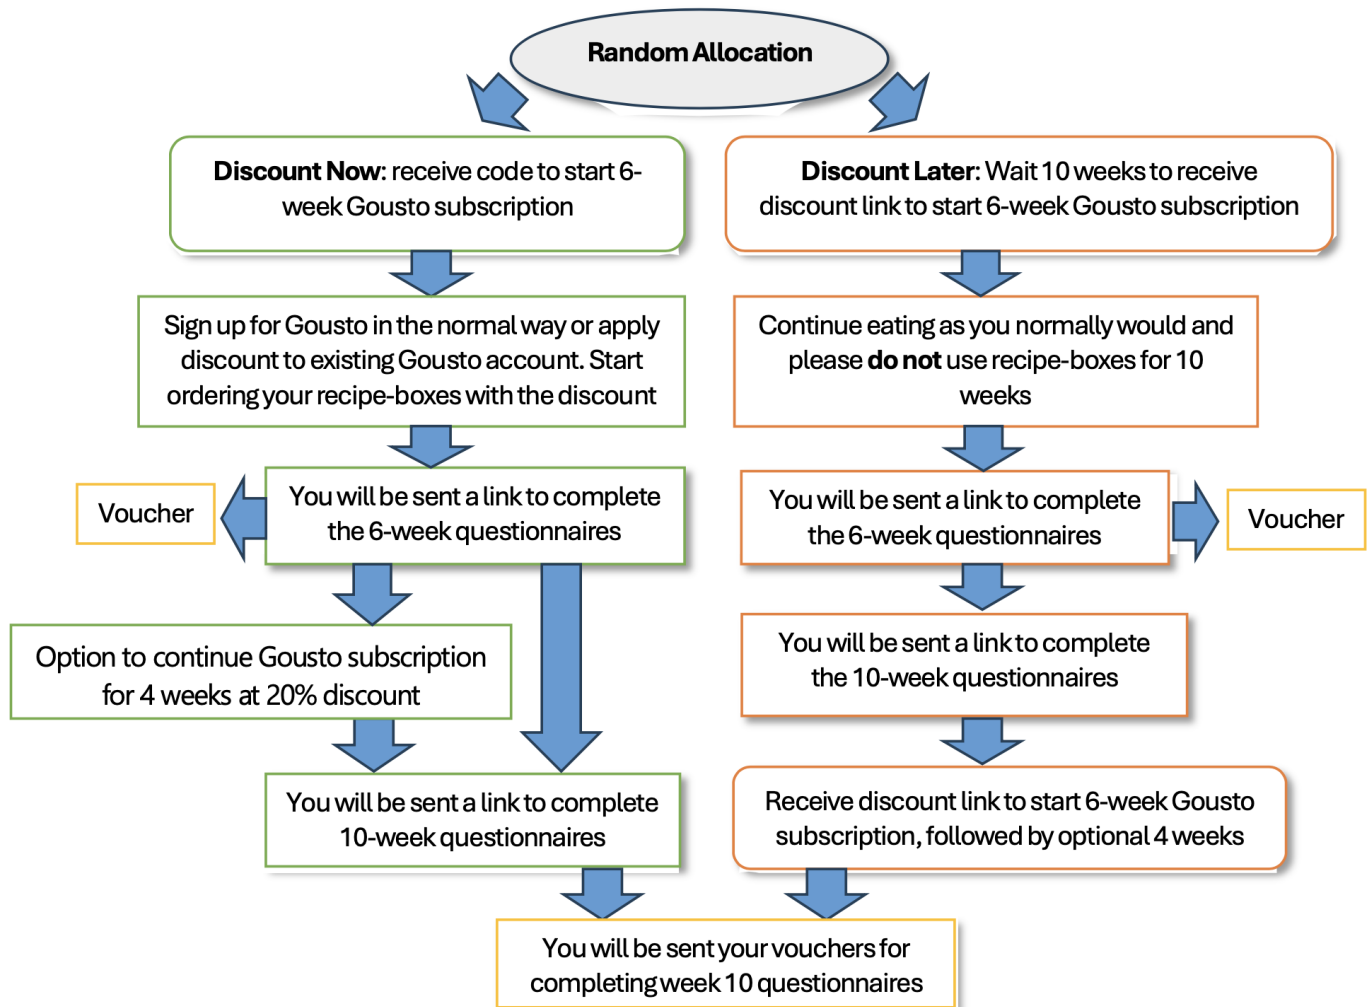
Random Allocation

Discount Now: receive code to start 6-week Gousto subscription

Discount Later: Wait 10 weeks to receive discount link to start 6-week Gousto subscription

Sign up for Gousto in the normal way or apply discount to existing Gousto account. Start ordering your recipe-boxes with the discount

Continue eating as you normally would and please do not use recipe-boxes for 10 weeks

Voucher

You will be sent a link to complete the 6-week questionnaires

You will be sent a link to complete the 6-week questionnaires

Voucher

Option to continue Gousto subscription for 4 weeks at 20% discount

You will be sent a link to complete the 10-week questionnaires

You will be sent a link to complete 10-week questionnaires

Receive discount link to start 6-week Gousto subscription, followed by optional 4 weeks

You will be sent your vouchers for completing week 10 questionnaires